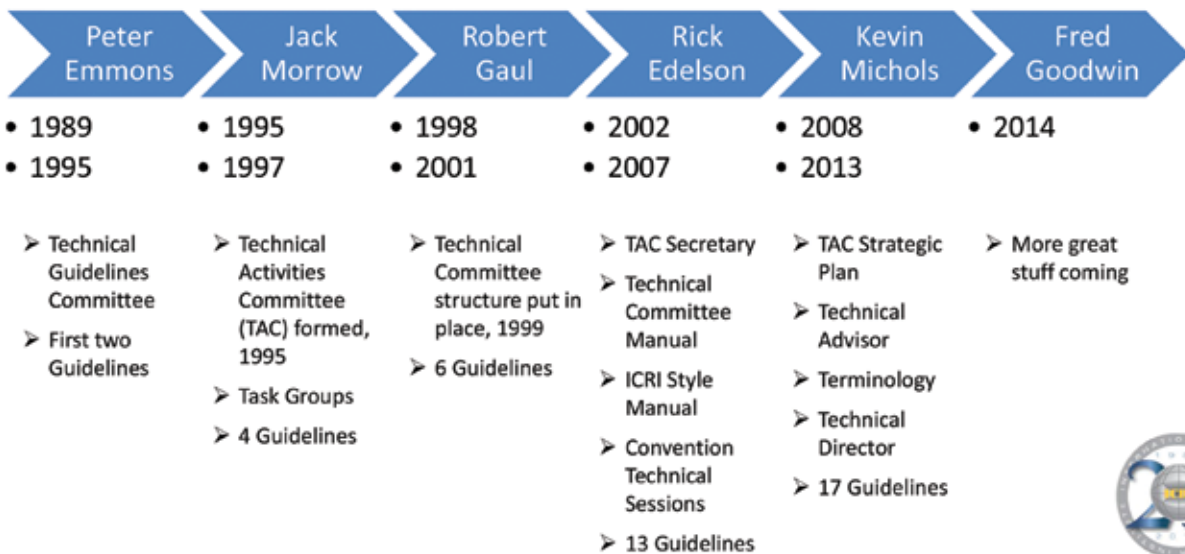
Peter Emmons

• 1989
• 1995

➢ Technical Guidelines Committee
➢ First two Guidelines

Jack Morrow

• 1995
• 1997

➢ Technical Activities Committee (TAC) formed, 1995
➢ Task Groups
➢ 4 Guidelines

Robert Gaul

• 1998
• 2001

➢ Technical Committee structure put in place, 1999
➢ 6 Guidelines

Rick Edelson

• 2002
• 2007

➢ TAC Secretary
➢ Technical Committee Manual
➢ ICRI Style Manual
➢ Convention Technical Sessions
➢ 13 Guidelines

Kevin Michols

• 2008
• 2013

➢ TAC Strategic Plan
➢ Technical Advisor
➢ Terminology
➢ Technical Director
➢ 17 Guidelines

Fred Goodwin

• 2014

➢ More great stuff coming